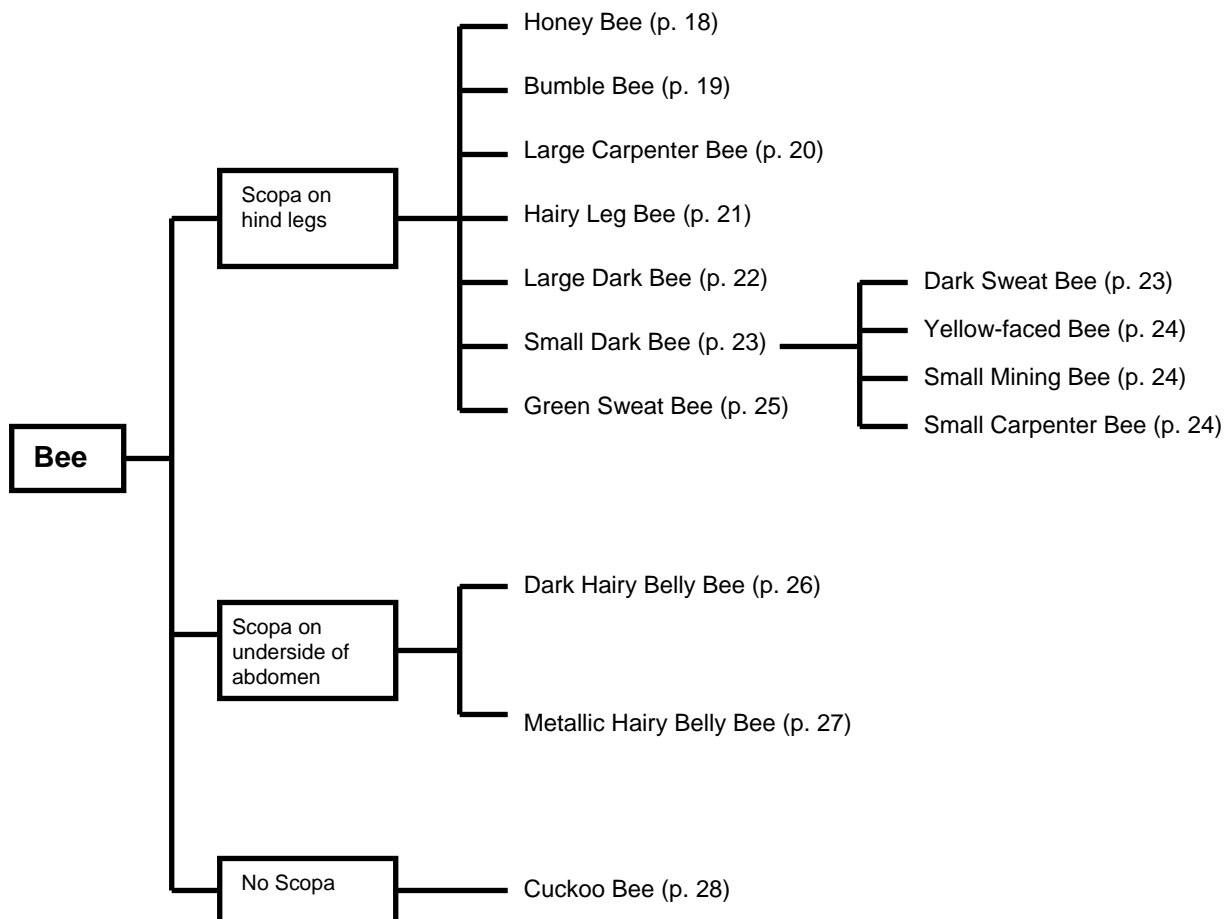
Bee

Scopa on hind legs

Honey Bee (p. 18)

Bumble Bee (p. 19)

Large Carpenter Bee (p. 20)

Hairy Leg Bee (p. 21)

Large Dark Bee (p. 22)

Small Dark Bee (p. 23)

Dark Sweat Bee (p. 23)

Yellow-faced Bee (p. 24)

Small Mining Bee (p. 24)

Small Carpenter Bee (p. 24)

Green Sweat Bee (p. 25)

Scopa on underside of abdomen

Dark Hairy Belly Bee (p. 26)

Metallic Hairy Belly Bee (p. 27)

No Scopa

Cuckoo Bee (p. 28)